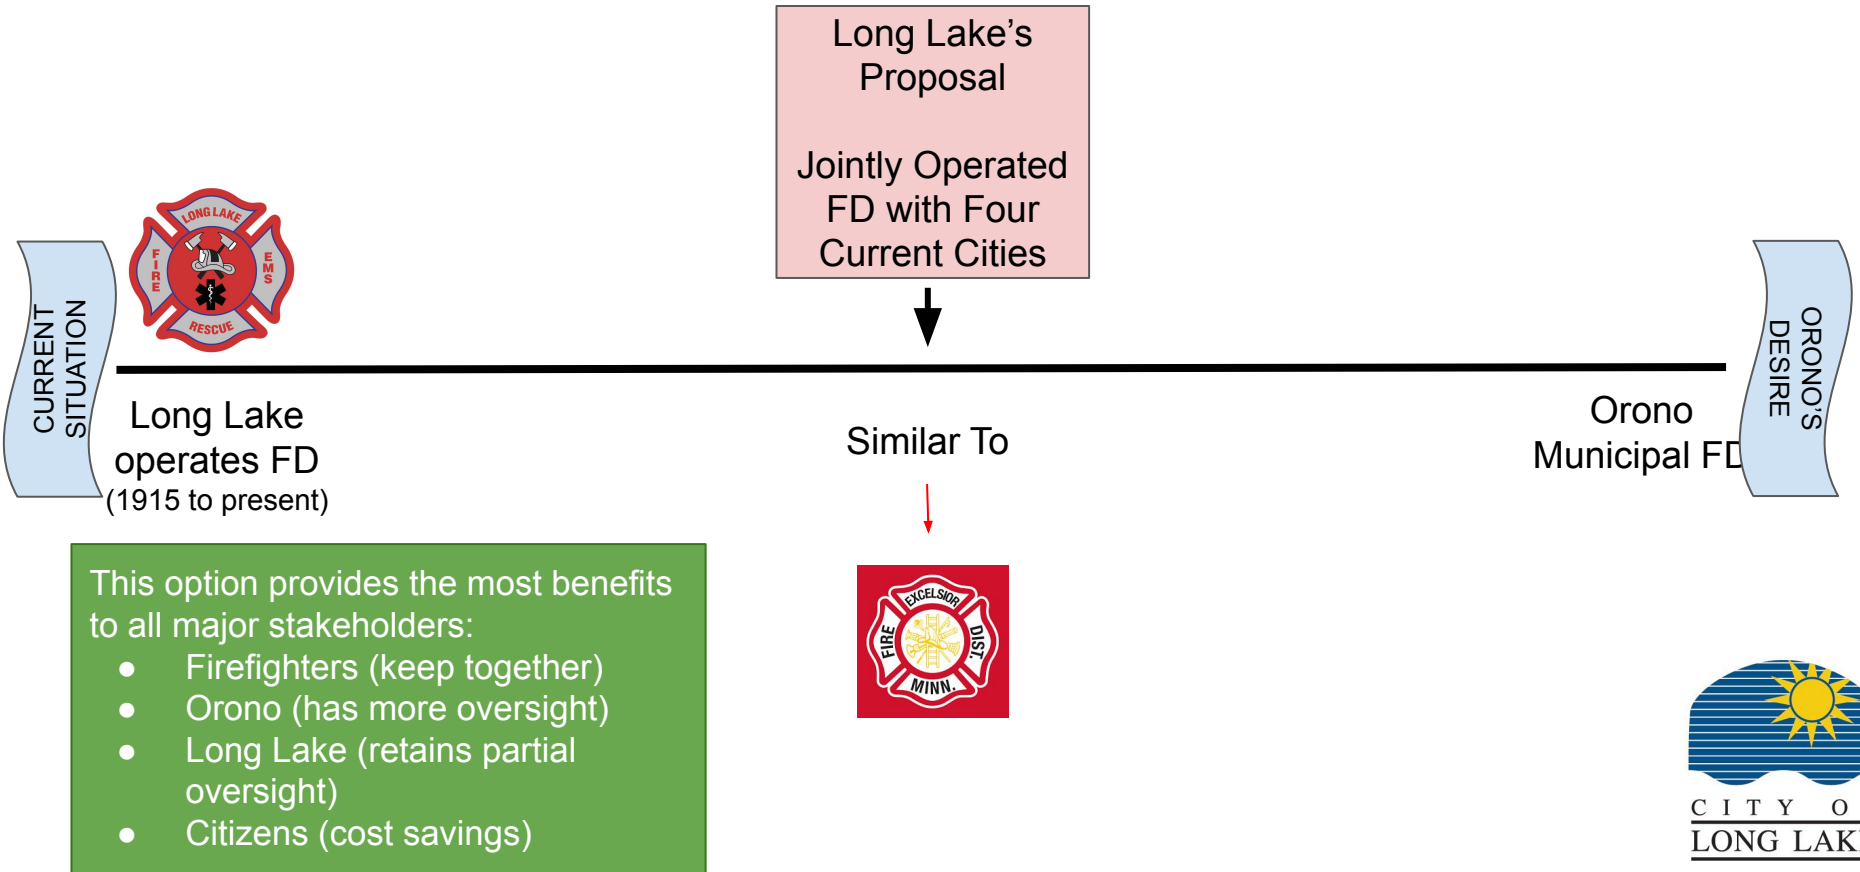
Long Lake's Proposal

Jointly Operated FD with Four Current Cities

CURRENT SITUATION

LONG LAKE
FIRE
EMS
RESCUE

Long Lake operates FD
(1915 to present)

Similar To

Orono Municipal FD

ORONO'S DESIRE

This option provides the most benefits to all major stakeholders:
- Firefighters (keep together)
- Orono (has more oversight)
- Long Lake (retains partial oversight)
- Citizens (cost savings)

EXCELSIOR
FIRE
DIST.
MINN.

CITY O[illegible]
LONG LAK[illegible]